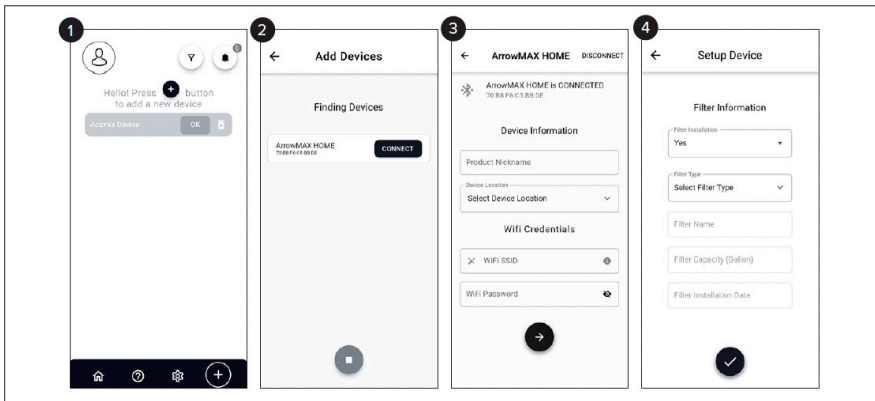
1

0

Hello! Press + button to add a new device

Acuras Device OK

2

Add Devices

Finding Devices

ArrowMAX HOME
70:B8:F6:C5:BB:DE
CONNECT

3

ArrowMAX HOME DISCONNECT

ArrowMAX HOME is CONNECTED
70:B8:F6:C5:BB:DE

Device Information

Product Nickname

Device Location
Select Device Location

Wifi Credentials

WiFi SSID

WiFi Password

4

Setup Device

Filter Information

Filter Installation
Yes

Filter Type
Select Filter Type

Filter Name

Filter Capacity (Gallon)

Filter Installation Date